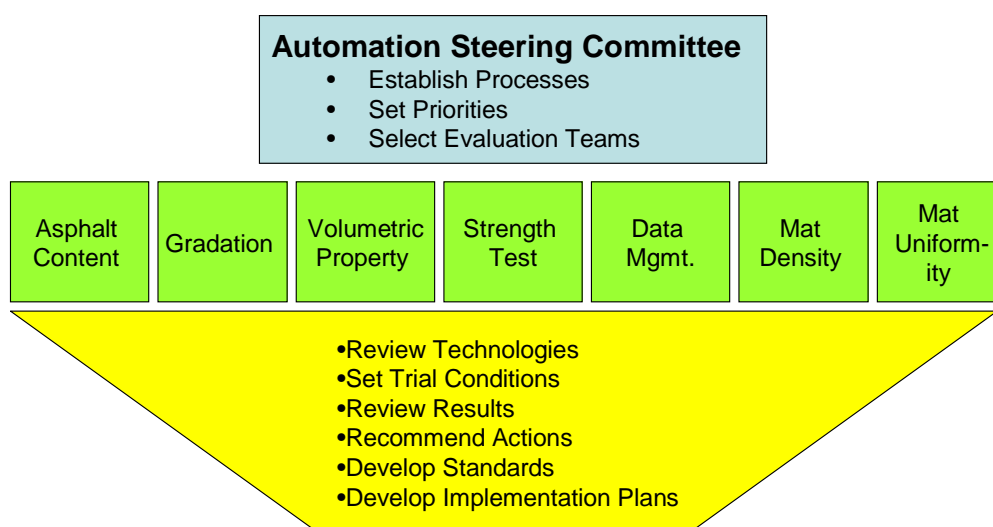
Automation Steering Committee

- Establish Processes
- Set Priorities
- Select Evaluation Teams

Asphalt Content

Gradation

Volumetric Property

Strength Test

Data Mgmt.

Mat Density

Mat Uniformity

•Review Technologies
•Set Trial Conditions
•Review Results
•Recommend Actions
•Develop Standards
•Develop Implementation Plans